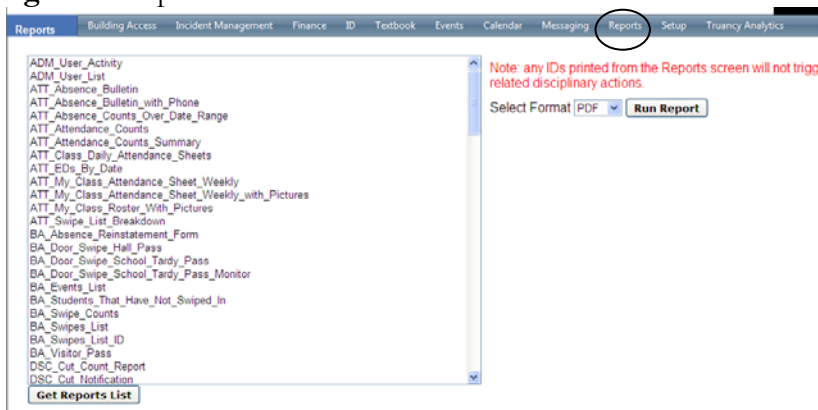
g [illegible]p

Reports Building Access Incident Management Finance ID Textbook Events Calendar Messaging Reports Setup Truancy Analytics

ADM_User_Activity
ADM_User_List
ATT_Absence_Bulletin
ATT_Absence_Bulletin_with_Phone
ATT_Absence_Counts_Over_Date_Range
ATT_Attendance_Counts
ATT_Attendance_Counts_Summary
ATT_Class_Daily_Attendance_Sheets
ATT_EDs_By_Date
ATT_My_Class_Attendance_Sheet_Weekly
ATT_My_Class_Attendance_Sheet_Weekly_with_Pictures
ATT_My_Class_Roster_With_Pictures
ATT_Swipe_List_Breakdown
BA_Absence_Reinstatement_Form
BA_Door_Swipe_Hall_Pass
BA_Door_Swipe_School_Tardy_Pass
BA_Door_Swipe_School_Tardy_Pass_Monitor
BA_Events_List
BA_Students_That_Have_Not_Swiped_In
BA_Swipe_Counts
BA_Swipes_List
BA_Swipes_List_ID
BA_Visitor_Pass
DSC_Cut_Count_Report
DSC_Cut_Notification

Get Reports List

Note: any IDs printed from the Reports screen will not trigg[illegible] related disciplinary actions.

Select Format PDF Run Report